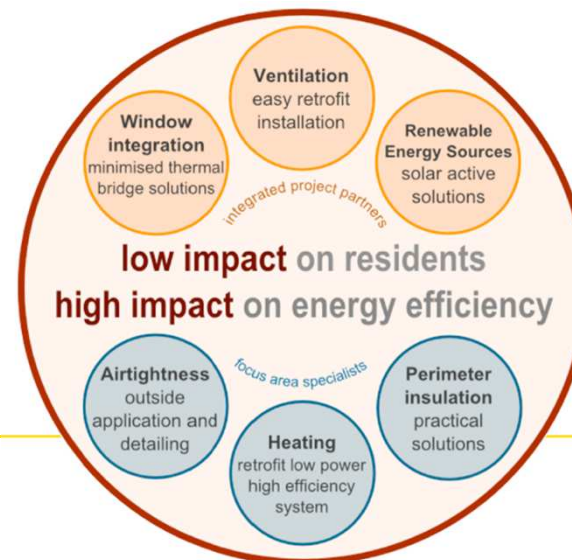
Window integration
minimised thermal bridge solutions

Ventilation
easy retrofit installation

Renewable Energy Sources
solar active solutions

integrated project partners

low impact on residents
high impact on energy efficiency

focus area specialists

Airtightness
outside application and detailing

Heating
retrofit low power high efficiency system

Perimeter insulation
practical solutions